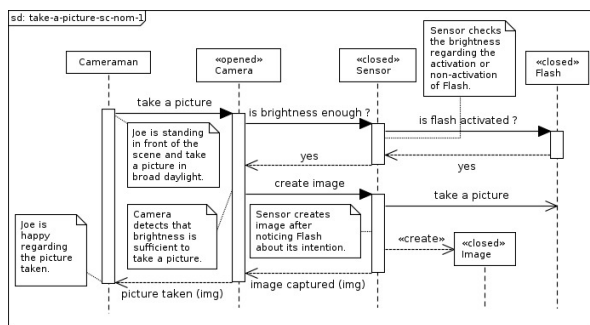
sd: take-a-picture-sc-nom-1

Cameraman

«opened»
Camera

«closed»
Sensor

Sensor checks the brightness regarding the activation or non-activation of Flash.

«closed»
Flash

take a picture

is brightness enough ?

is flash activated ?

Joe is standing in front of the scene and take a picture in broad daylight.

yes

yes

create image

take a picture

Camera detects that brightness is sufficient to take a picture.

Sensor creates image after noticing Flash about its intention.

Joe is happy regarding the picture taken.

«create»

«closed»
Image

image captured (img)

picture taken (img)